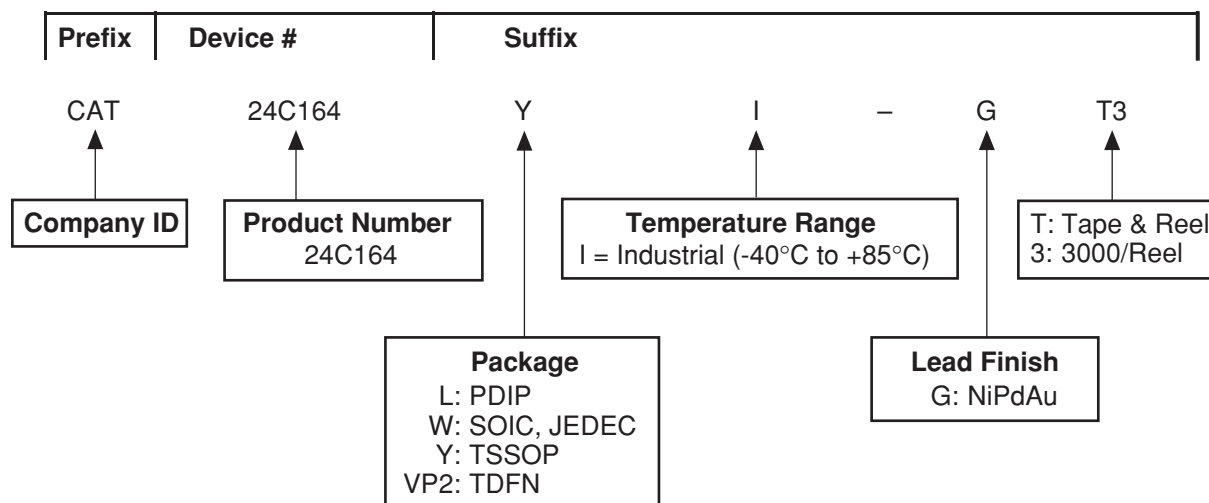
| Prefix | Device # | Suffix |
|---|---|---|

CAT 24C164 Y I – G T3

Company ID

Product Number
24C164

Temperature Range
I = Industrial (-40°C to +85°C)

T: Tape & Reel
3: 3000/Reel

Package
L: PDIP
W: SOIC, JEDEC
Y: TSSOP
VP2: TDFN

Lead Finish
G: NiPdAu